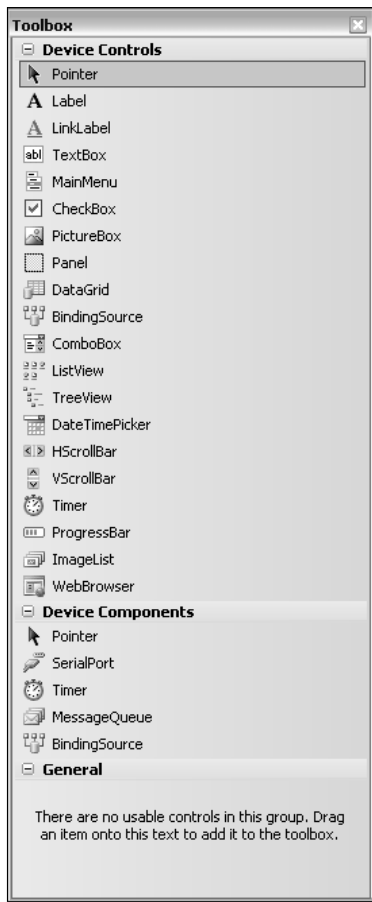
Toolbox

Device Controls

Pointer

Label

LinkLabel

TextBox

MainMenu

CheckBox

PictureBox

Panel

DataGrid

BindingSource

ComboBox

ListView

TreeView

DateTimePicker

HScrollBar

VScrollBar

Timer

ProgressBar

ImageList

WebBrowser

Device Components

Pointer

SerialPort

Timer

MessageQueue

BindingSource

General

There are no usable controls in this group. Drag an item onto this text to add it to the toolbox.